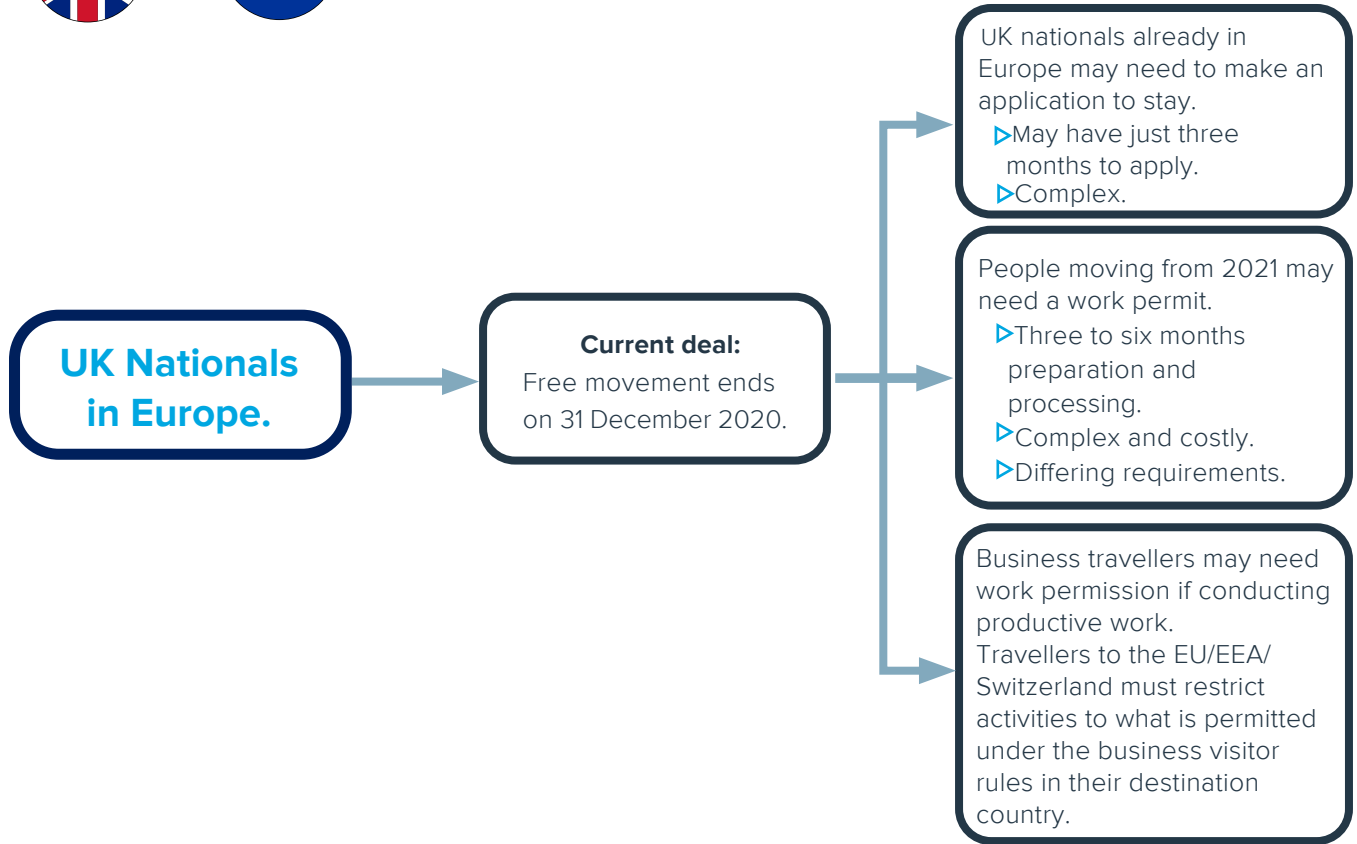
UK Nationals in Europe.

Current deal:
Free movement ends on 31 December 2020.

UK nationals already in Europe may need to make an application to stay.
▷May have just three months to apply.
▷Complex.

People moving from 2021 may need a work permit.
▷Three to six months preparation and processing.
▷Complex and costly.
▷Differing requirements.

Business travellers may need work permission if conducting productive work.
Travellers to the EU/EEA/ Switzerland must restrict activities to what is permitted under the business visitor rules in their destination country.